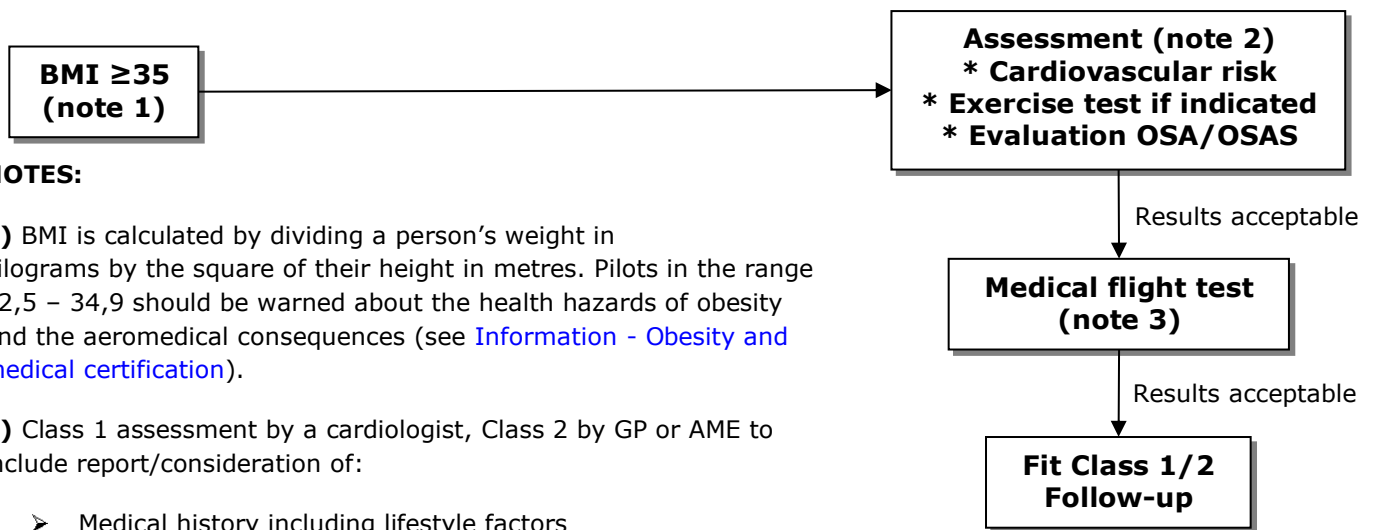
BMI ≥35 (note 1)

Assessment (note 2)
* Cardiovascular risk
* Exercise test if indicated
* Evaluation OSA/OSAS

Results acceptable

Medical flight test (note 3)

Results acceptable

Fit Class 1/2 Follow-up

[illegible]OTES:

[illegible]) BMI is calculated by dividing a person's weight in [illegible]ilograms by the square of their height in metres. Pilots in the range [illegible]2,5 – 34,9 should be warned about the health hazards of obesity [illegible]nd the aeromedical consequences (see Information - Obesity and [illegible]edical certification).

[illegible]) Class 1 assessment by a cardiologist, Class 2 by GP or AME to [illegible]clude report/consideration of:

➢ Medical history including lifestyle factors